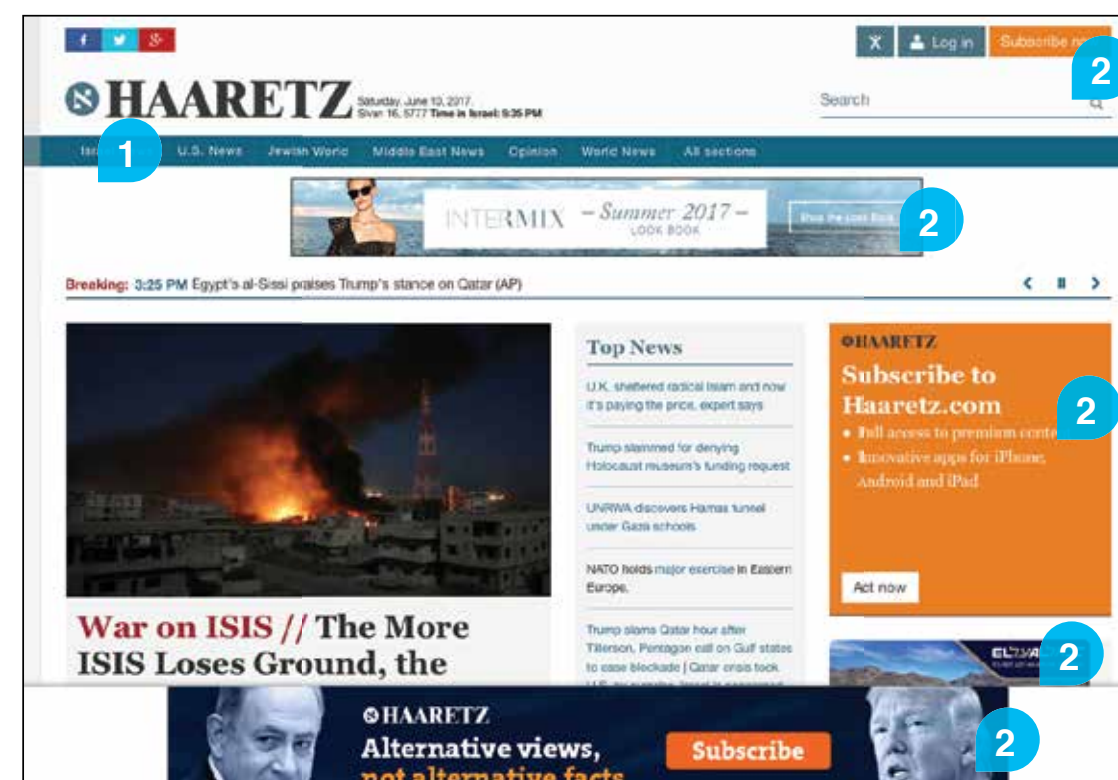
f t g+

X Log in Subscribe n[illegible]

2

HAARETZ Saturday, June 10, 2017, Sivan 16, 5777 Time in Israel: 5:35 PM

Search

Isr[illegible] 1 U.S. News Jewish World Middle East News Opinion World News All sections

INTERMIX – Summer 2017 – LOOK BOOK Shop the Look Book 2

Breaking: 3:25 PM Egypt's al-Sissi praises Trump's stance on Qatar (AP)

Top News

U.K. sheltered radical Islam and now it's paying the price, expert says

Trump slammed for denying Holocaust museum's funding request

UNRWA discovers Hamas tunnel under Gaza schools

NATO holds major exercise in Eastern Europe.

Trump slams Qatar hour after Tillerson, Pentagon call on Gulf states to ease blockade | Qatar crisis took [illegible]

HAARETZ

Subscribe to Haaretz.com

• Full access to premium conte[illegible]

• Innovative apps for iPhone, Android and iPad

Act now

2

EL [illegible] 2

War on ISIS // The More ISIS Loses Ground, the

HAARETZ

Alternative views, not alternative facts

Subscribe

2